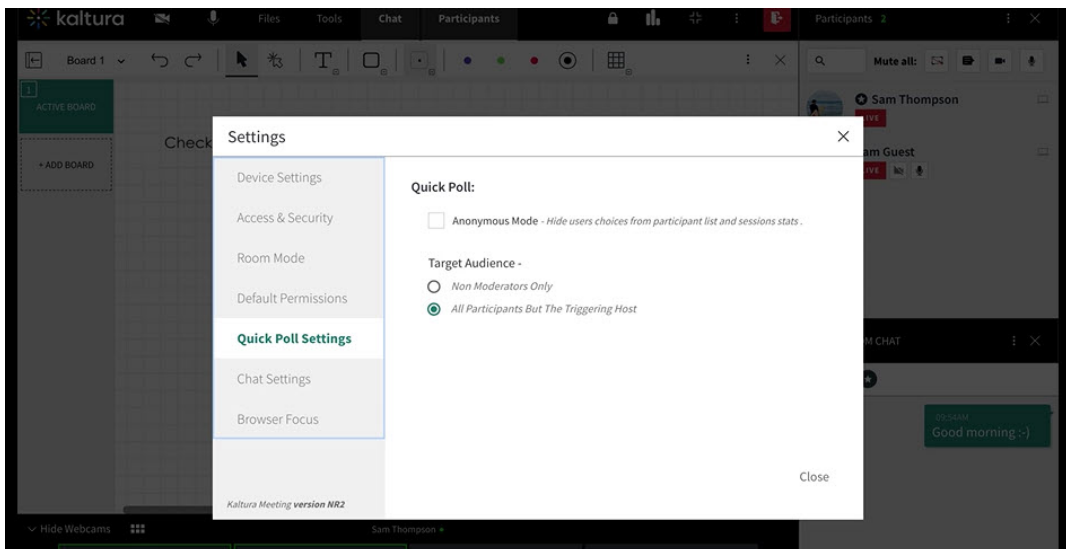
kaltura Files Tools Chat Participants

Participants 2

Board 1

Mute all:

ACTIVE BOARD

+ ADD BOARD

Check

Sam Thompson
LIVE

am Guest
IVE

M CHAT

09:54AM
Good morning :-)

Settings

Device Settings

Access & Security

Room Mode

Default Permissions

Quick Poll Settings

Chat Settings

Browser Focus

Kaltura Meeting version NR2

Quick Poll:

Anonymous Mode - Hide users choices from participant list and sessions stats .

Target Audience -

Non Moderators Only

All Participants But The Triggering Host

Close

Hide Webcams

Sam Thompson